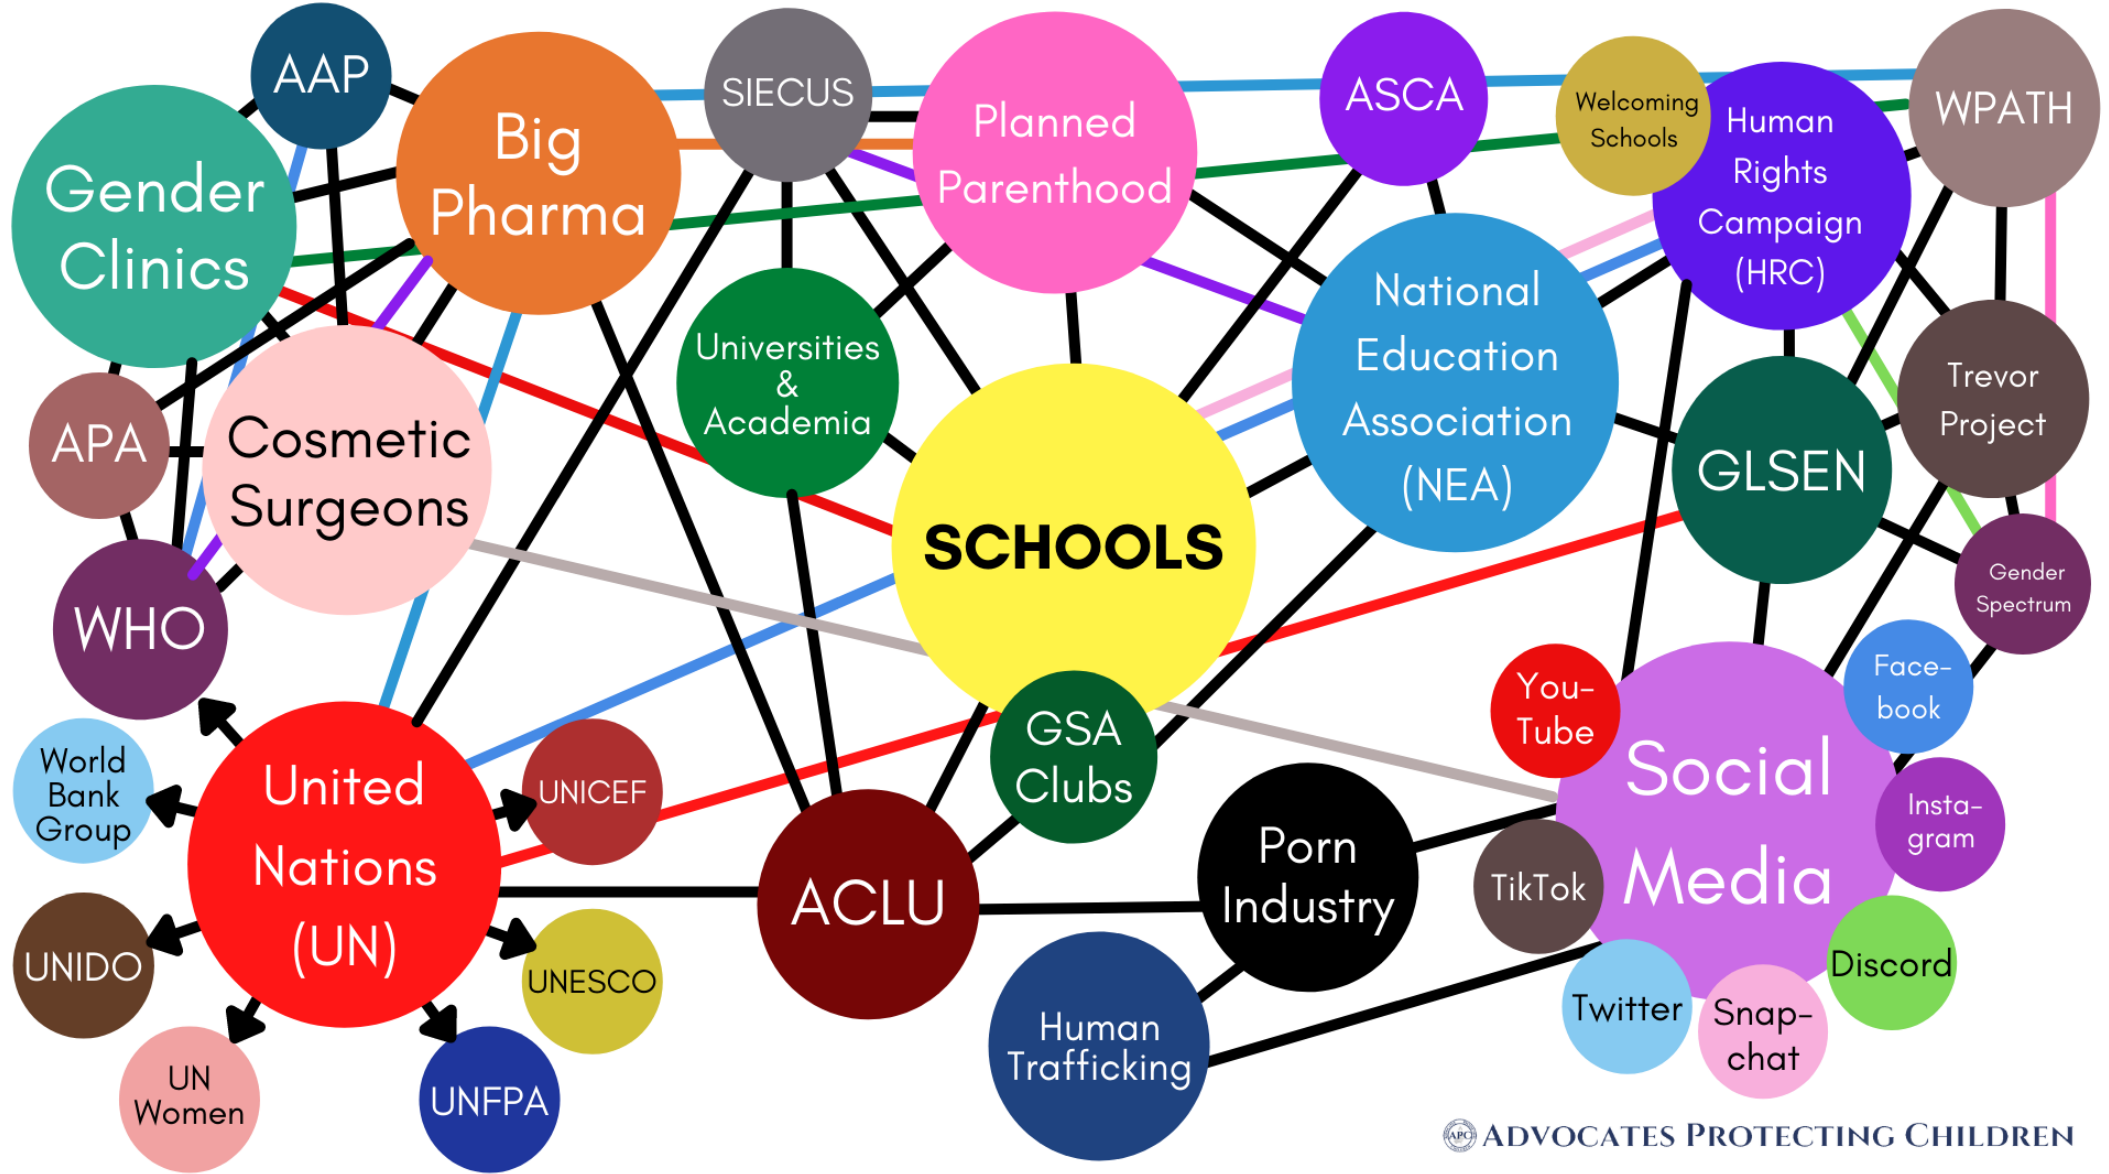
AAP
Big Pharma
SIECUS
Planned Parenthood
ASCA
Welcoming Schools
Human Rights Campaign (HRC)
WPATH
Gender Clinics
Universities & Academia
National Education Association (NEA)
Trevor Project
APA
Cosmetic Surgeons
SCHOOLS
GLSEN
Gender Spectrum
WHO
You-Tube
Face-book
World Bank Group
United Nations (UN)
UNICEF
GSA Clubs
Social Media
Insta-gram
ACLU
Porn Industry
TikTok
UNIDO
UNESCO
Discord
Twitter
Snap-chat
UN Women
UNFPA
Human Trafficking
ADVOCATES PROTECTING CHILDREN